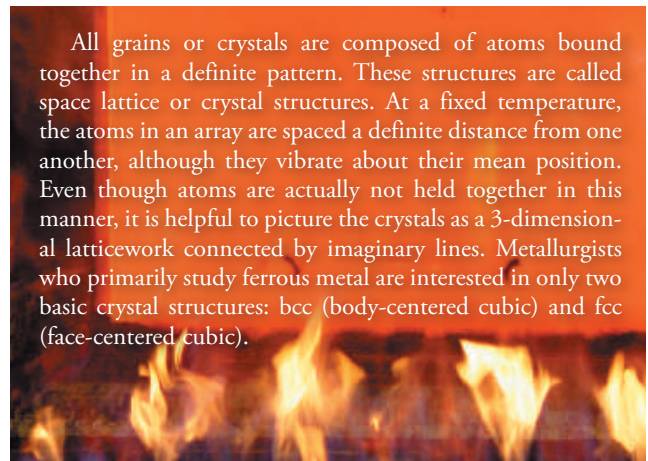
All grains or crystals are composed of atoms bound together in a definite pattern. These structures are called space lattice or crystal structures. At a fixed temperature, the atoms in an array are spaced a definite distance from one another, although they vibrate about their mean position. Even though atoms are actually not held together in this manner, it is helpful to picture the crystals as a 3-dimensional latticework connected by imaginary lines. Metallurgists who primarily study ferrous metal are interested in only two basic crystal structures: bcc (body-centered cubic) and fcc (face-centered cubic).